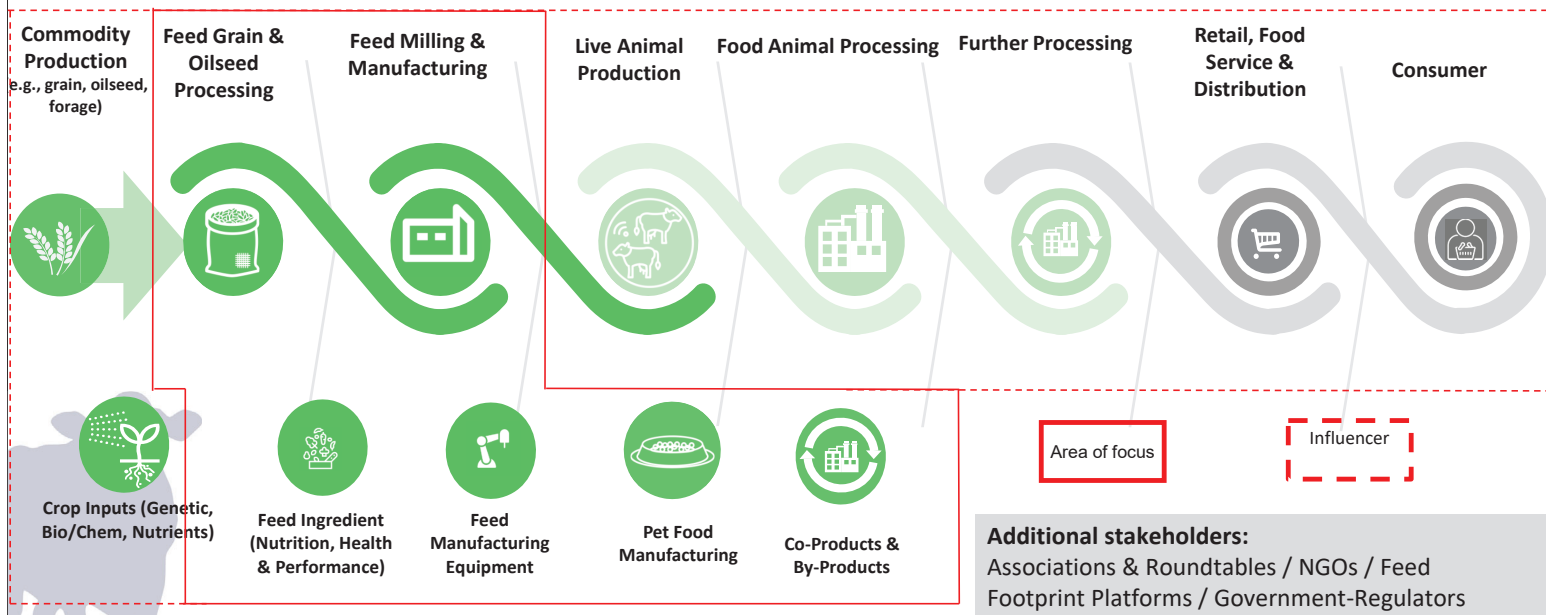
Commodity Production
e.g., grain, oilseed, forage)

Feed Grain & Oilseed Processing

Feed Milling & Manufacturing

Live Animal Production

Food Animal Processing

Further Processing

Retail, Food Service & Distribution

Consumer

Crop Inputs (Genetic, Bio/Chem, Nutrients)

Feed Ingredient (Nutrition, Health & Performance)

Feed Manufacturing Equipment

Pet Food Manufacturing

Co-Products & By-Products

Area of focus

Influencer

Additional stakeholders:
Associations & Roundtables / NGOs / Feed Footprint Platforms / Government-Regulators